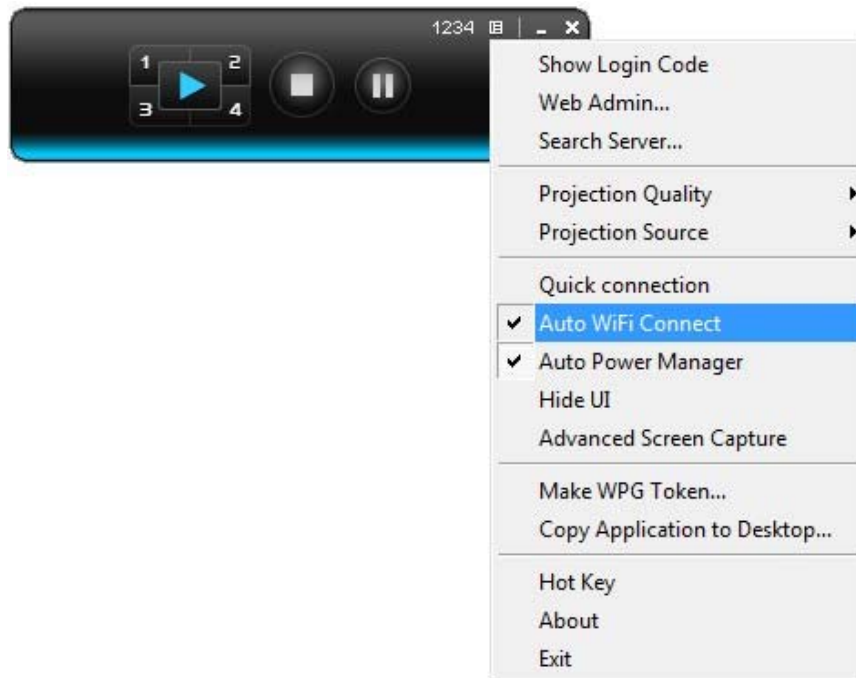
1234

1
2
3
4

Show Login Code
Web Admin...
Search Server...

Projection Quality
Projection Source

Quick connection
Auto WiFi Connect
Auto Power Manager
Hide UI
Advanced Screen Capture

Make WPG Token...
Copy Application to Desktop...

Hot Key
About
Exit